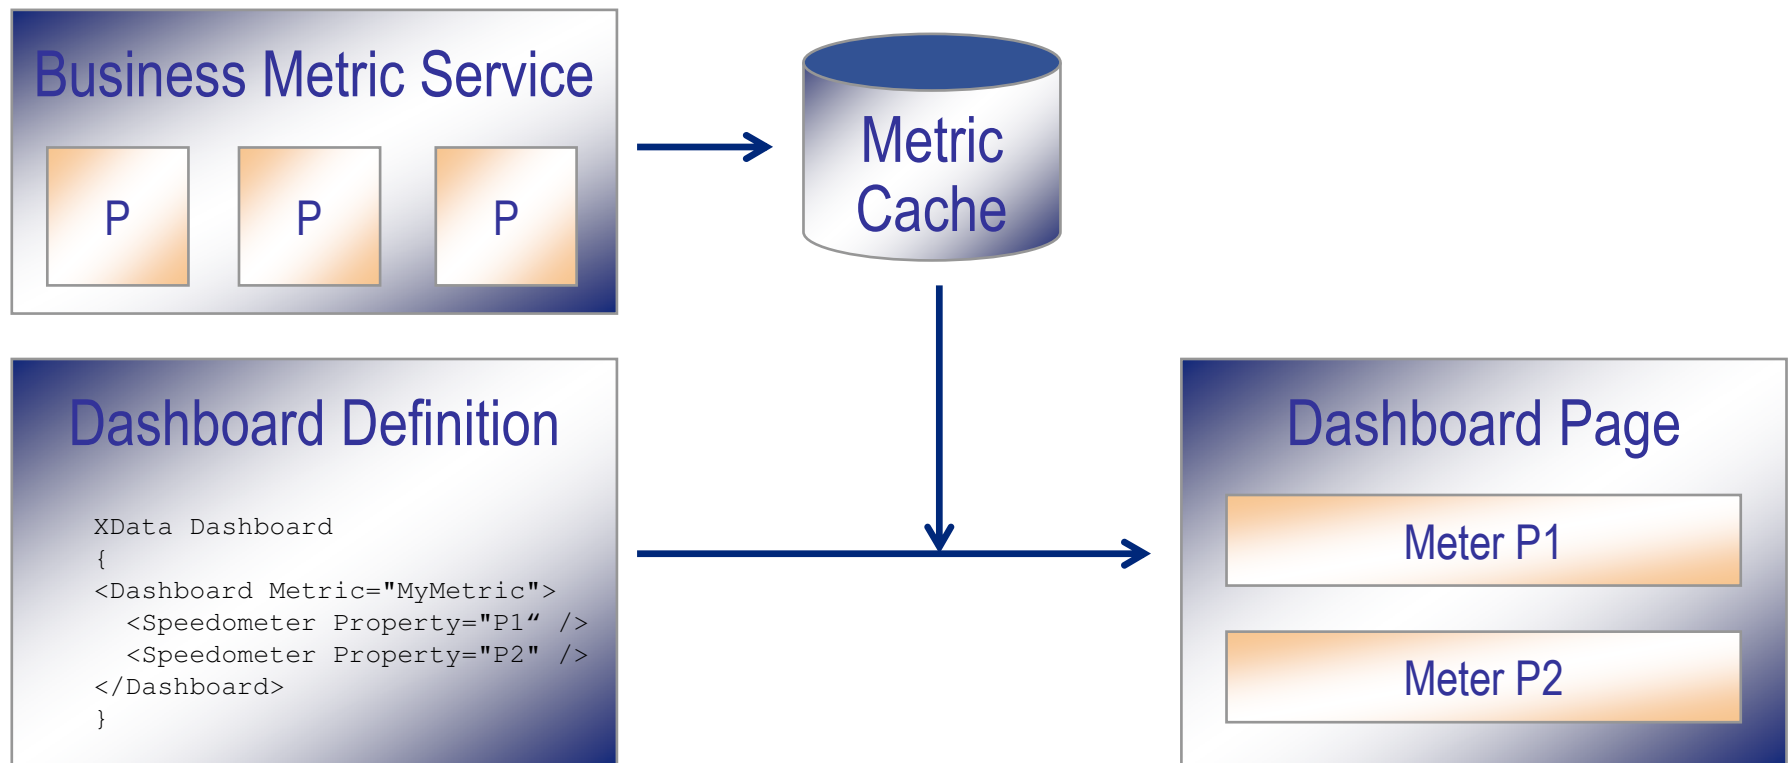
Business Metric Service

P

P

P

Metric Cache

Dashboard Definition

XData Dashboard
{
<Dashboard Metric="MyMetric">
<Speedometer Property="P1“ />
<Speedometer Property="P2" />
</Dashboard>
}

Dashboard Page

Meter P1

Meter P2